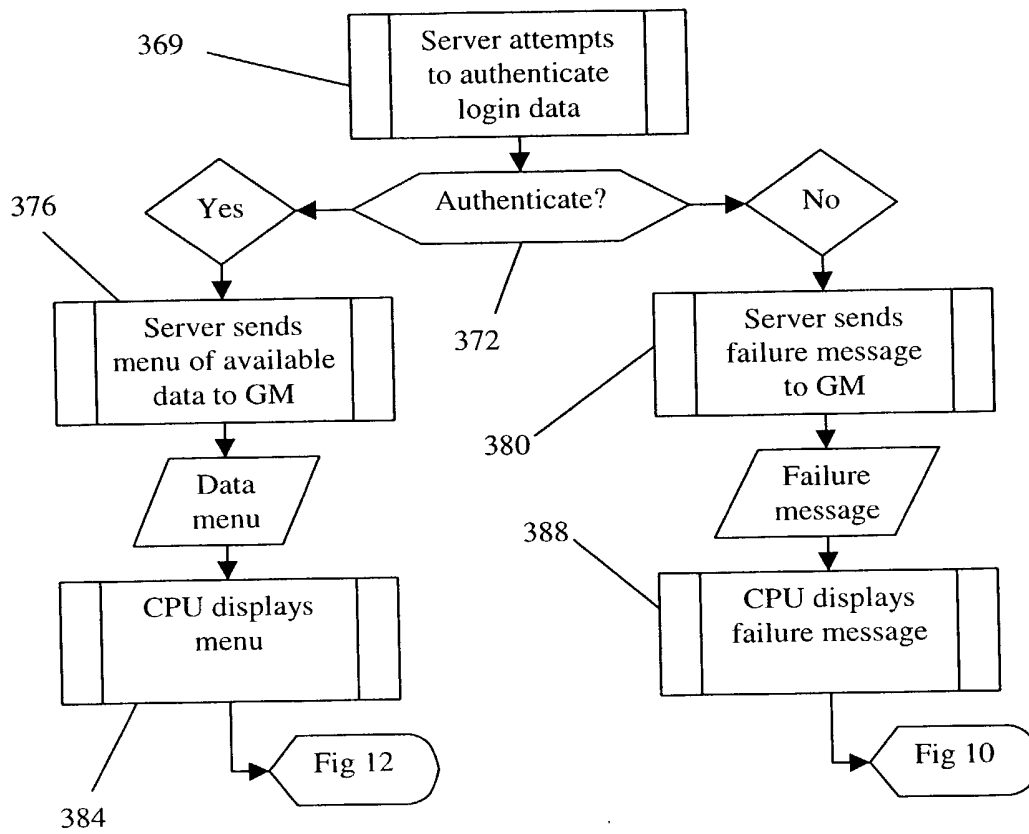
369

Server attempts to authenticate login data

Authenticate?

372

376

Yes

No

Server sends menu of available data to GM

Server sends failure message to GM

380

Data menu

Failure message

388

CPU displays menu

CPU displays failure message

Fig 12

Fig 10

384